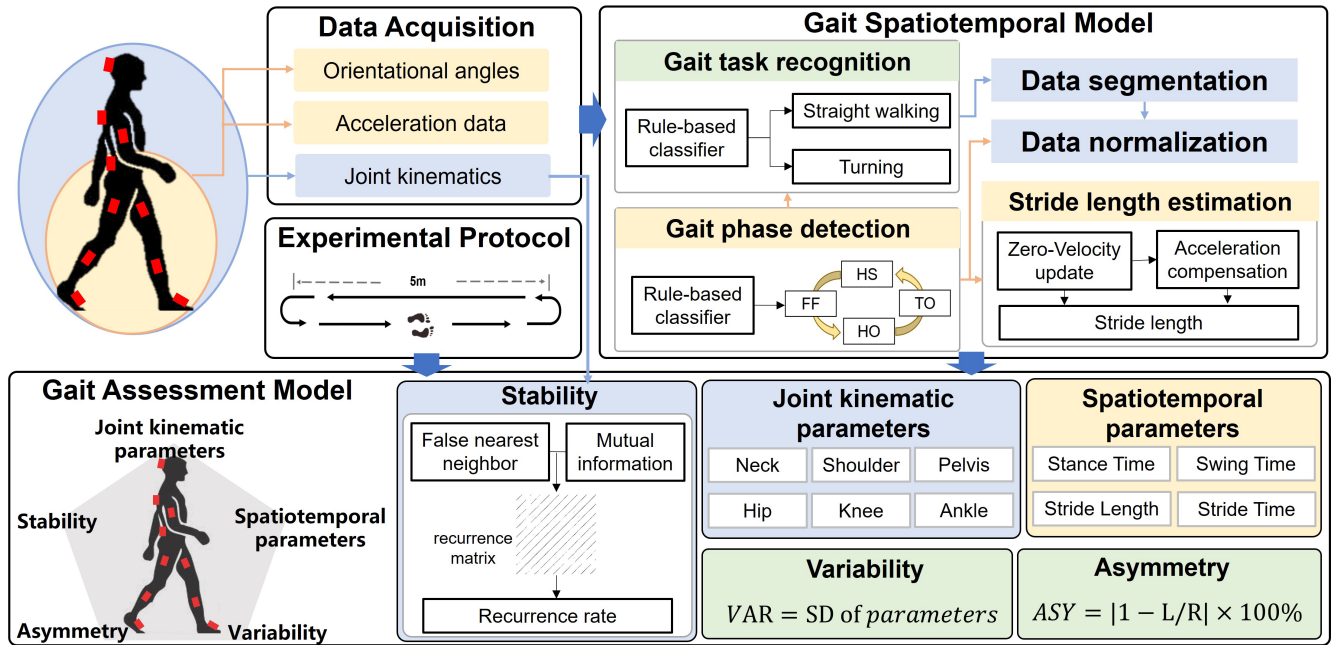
Data Acquisition

Orientational angles

Acceleration data

Joint kinematics

Experimental Protocol

5m

Gait Spatiotemporal Model

Gait task recognition

Rule-based classifier

Straight walking

Turning

Gait phase detection

Rule-based classifier

HS

FF

TO

HO

Data segmentation

Data normalization

Stride length estimation

Zero-Velocity update

Acceleration compensation

Stride length

Gait Assessment Model

Joint kinematic parameters

Stability

Spatiotemporal parameters

Asymmetry

Variability

Stability

False nearest neighbor

Mutual information

recurrence matrix

Recurrence rate

Joint kinematic parameters

| Neck | Shoulder | Pelvis |
|---|---|---|
| Hip | Knee | Ankle |

Spatiotemporal parameters

| Stance Time | Swing Time |
|---|---|
| Stride Length | Stride Time |

Variability

$VAR = \text{SD of } parameters$

Asymmetry

$ASY = |1 - \text{L/R}| \times 100\%$